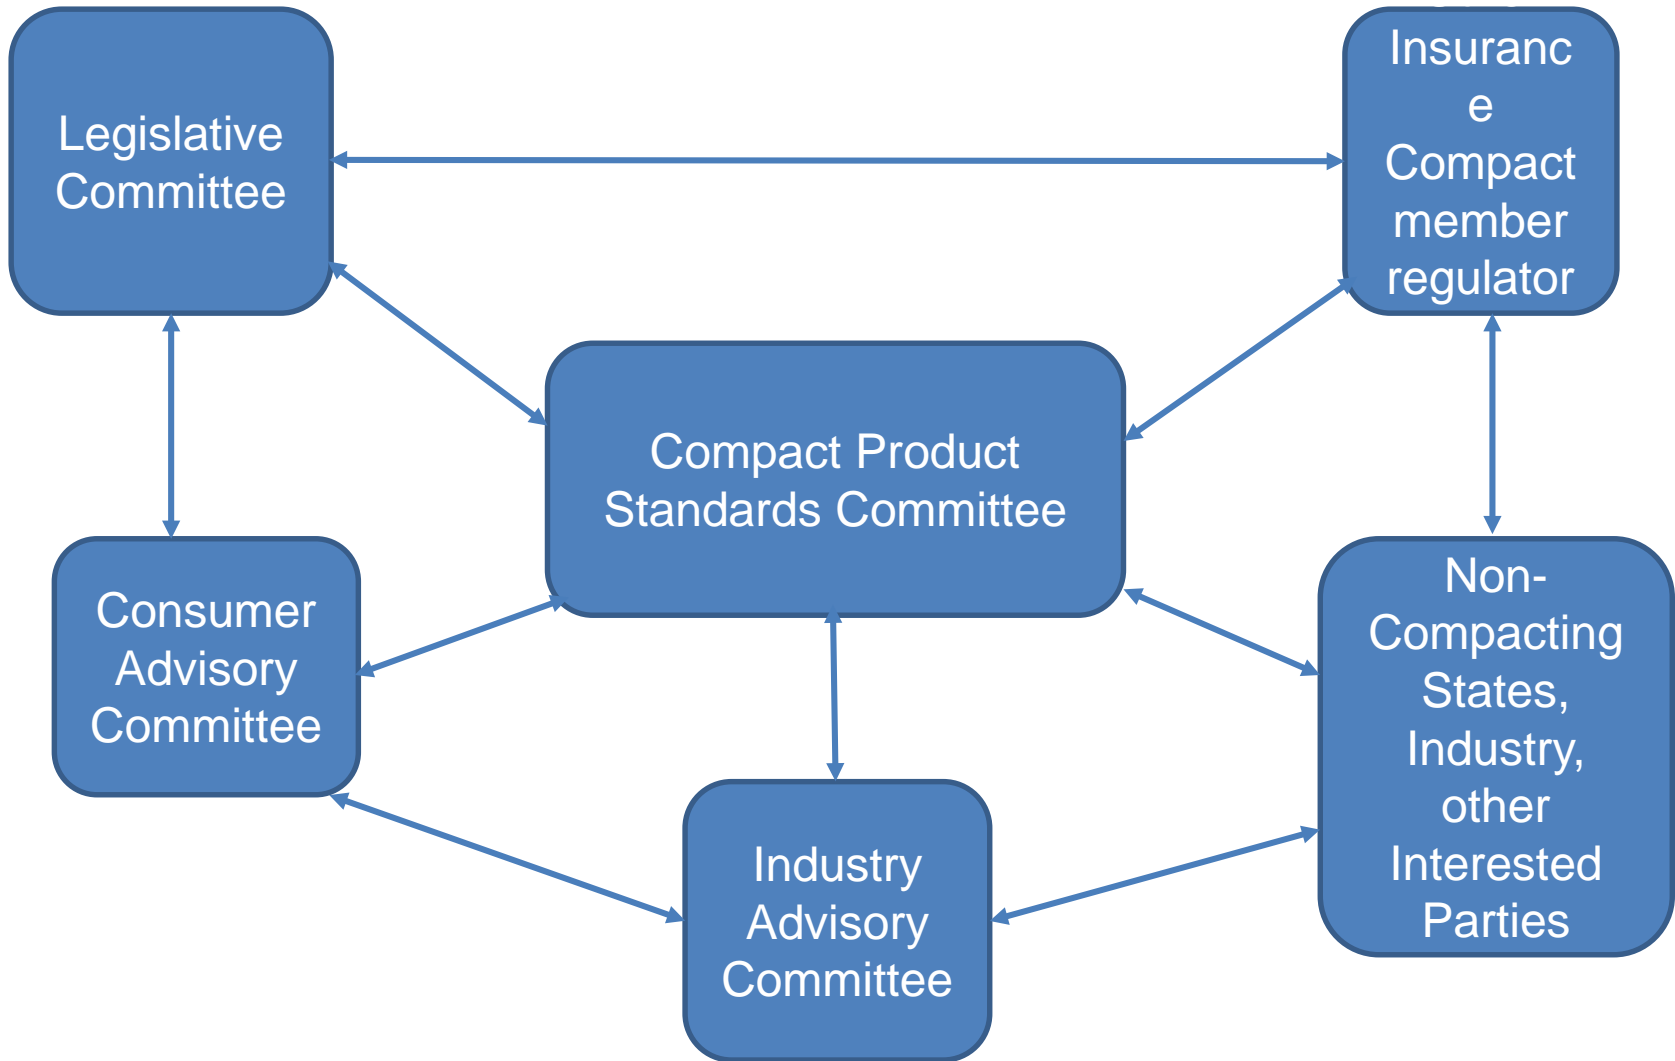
Legislative Committee

Insurance Compact member regulator

Compact Product Standards Committee

Consumer Advisory Committee

Non-Compacting States, Industry, other Interested Parties

Industry Advisory Committee